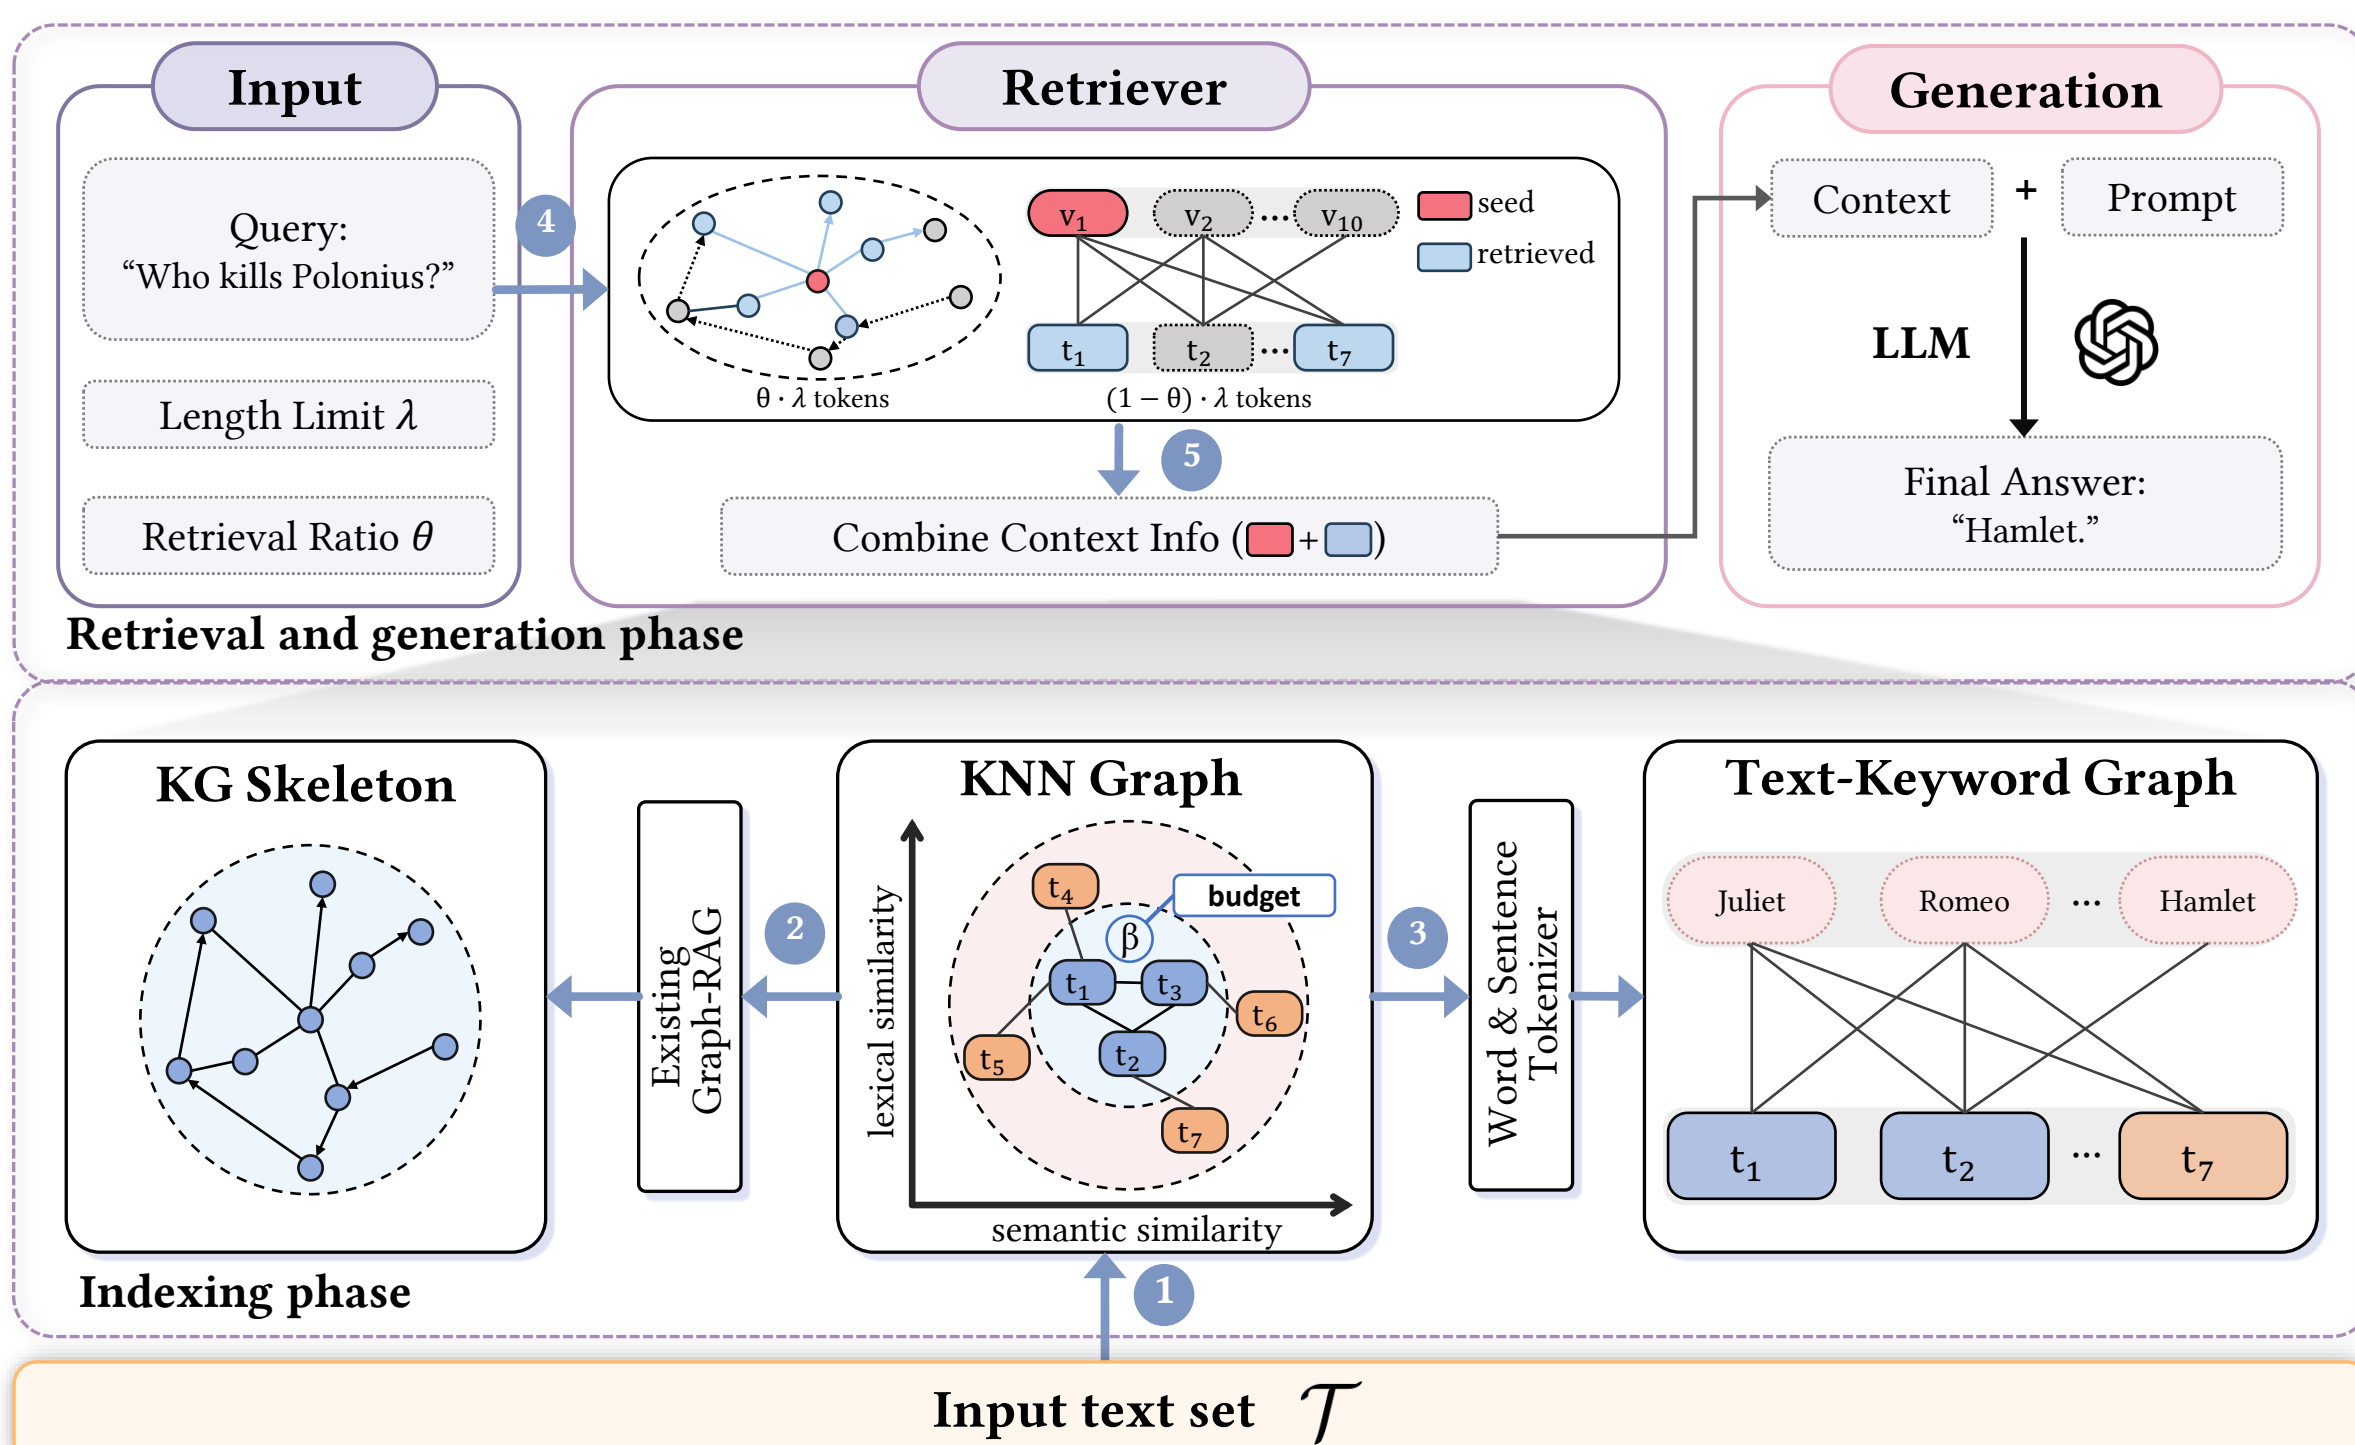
Input

Query:
“Who kills Polonius?”

Length Limit $\lambda$

Retrieval Ratio $\theta$

4

Retriever

$v_1$ $v_2$ ··· $v_{10}$

seed

retrieved

$t_1$ $t_2$ ··· $t_7$

$\theta \cdot \lambda$ tokens

$(1-\theta) \cdot \lambda$ tokens

5

Combine Context Info ( + )

Generation

Context + Prompt

LLM

Final Answer:
“Hamlet.”

Retrieval and generation phase

KG Skeleton

Existing Graph-RAG

2

KNN Graph

lexical similarity

semantic similarity

$t_4$ budget $\beta$ $t_1$ $t_3$ $t_6$ $t_5$ $t_2$ $t_7$

3

Word & Sentence Tokenizer

Text-Keyword Graph

Juliet Romeo ··· Hamlet

$t_1$ $t_2$ ··· $t_7$

Indexing phase

1

Input text set $\mathcal{T}$